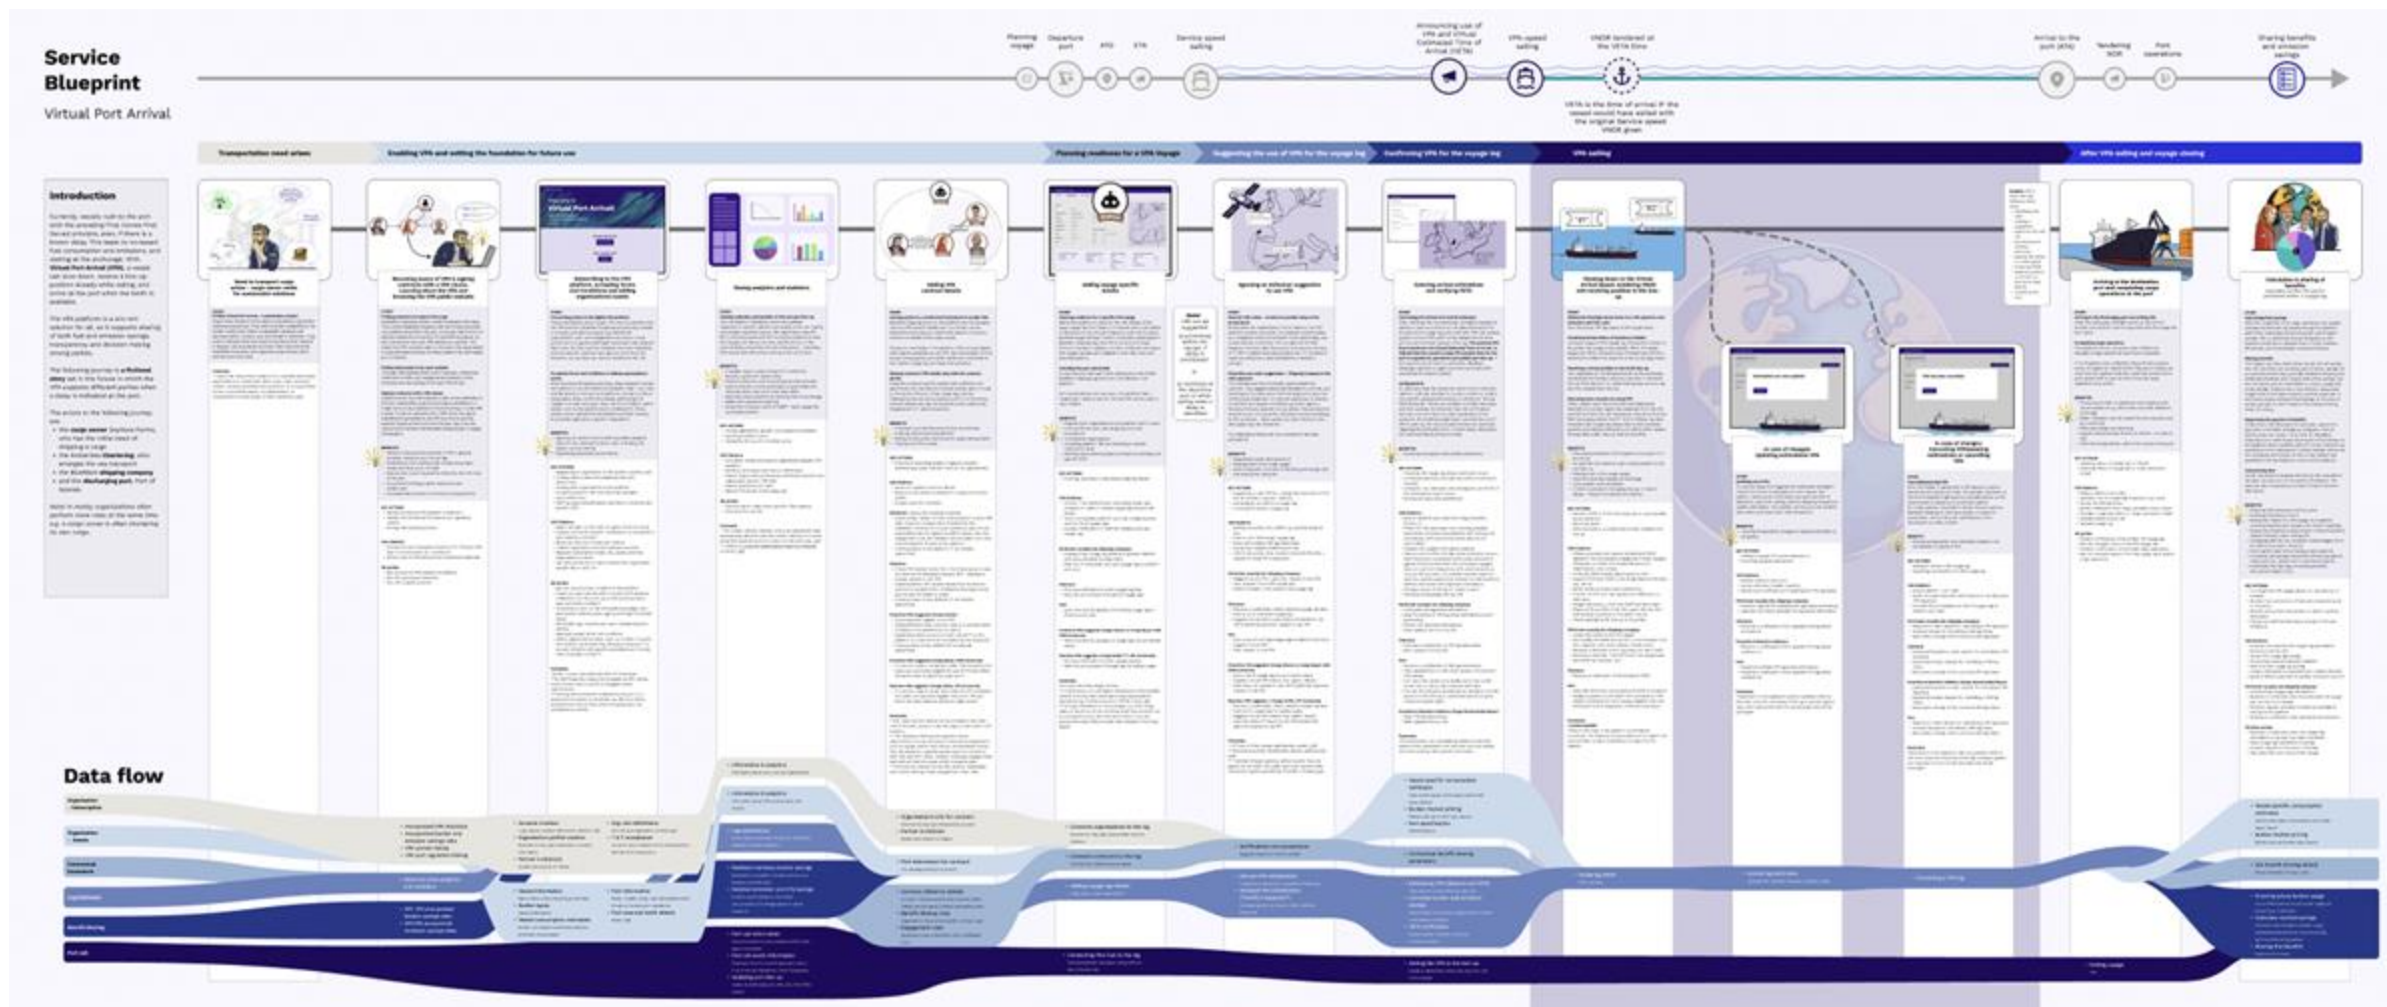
Service Blueprint

Virtual Port Arrival

Planning voyage

Departure port

ETA

Service speed sailing

VPA speed sailing

Arrival to the port (ATA)

Port operations

Sharing benefits and emission savings

Introduction

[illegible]

Data flow